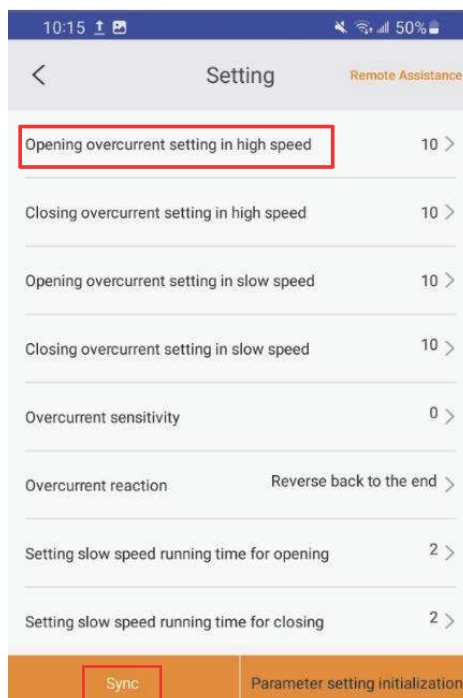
10:15 50%

Setting

Remote Assistance

Opening overcurrent setting in high speed 10

Closing overcurrent setting in high speed 10

Opening overcurrent setting in slow speed 10

Closing overcurrent setting in slow speed 10

Overcurrent sensitivity 0

Overcurrent reaction Reverse back to the end

Setting slow speed running time for opening 2

Setting slow speed running time for closing 2

Sync

Parameter setting initialization